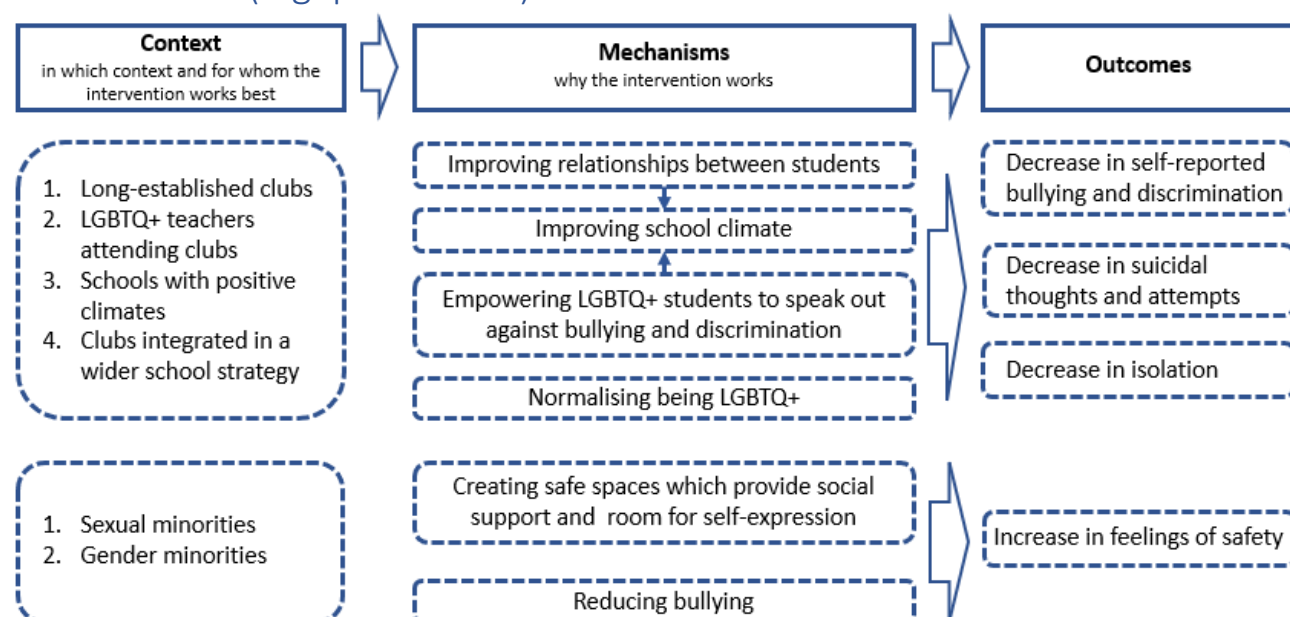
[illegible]

Context
in which context and for whom the intervention works best

Mechanisms
why the intervention works

Outcomes

1. Long-established clubs
2. LGBTQ+ teachers attending clubs
3. Schools with positive climates
4. Clubs integrated in a wider school strategy

Improving relationships between students

Improving school climate

Empowering LGBTQ+ students to speak out against bullying and discrimination

Normalising being LGBTQ+

Decrease in self-reported bullying and discrimination

Decrease in suicidal thoughts and attempts

Decrease in isolation

1. Sexual minorities
2. Gender minorities

Creating safe spaces which provide social support and room for self-expression

Reducing bullying

Increase in feelings of safety